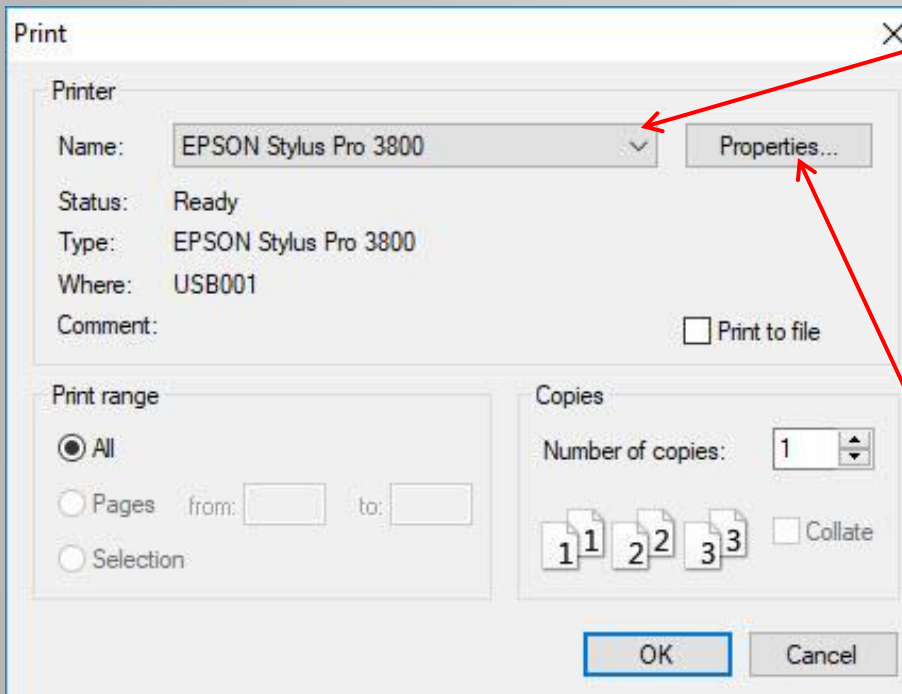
Print
×

Printer

Name: EPSON Stylus Pro 3800

Properties...

Status: Ready

Type: EPSON Stylus Pro 3800

Where: USB001

Comment:

Print to file

Print range

All

Pages from: to:

Selection

Copies

Number of copies: 1

1 1 2 2 3 3

Collate

OK

Cancel